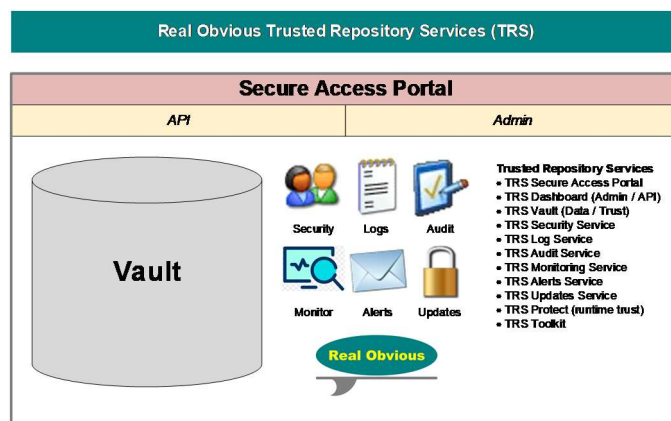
Real Obvious Trusted Repository Services (TRS)

Secure Access Portal

| API | Admin |
|---|---|

Vault

Security Logs Audit

Monitor Alerts Updates

Real Obvious

Trusted Repository Services
• TRS Secure Access Portal
• TRS Dashboard (Admin / API)
• TRS Vault (Data / Trust)
• TRS Security Service
• TRS Log Service
• TRS Audit Service
• TRS Monitoring Service
• TRS Alerts Service
• TRS Updates Service
• TRS Protect (runtime trust)
• TRS Toolkit